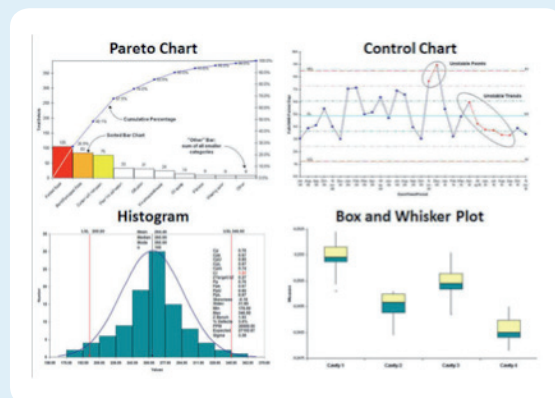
Pareto Chart

Cumulative Percentage

Sorted Bar Chart

"Other" Bar: sum of all smaller categories

Control Chart

Unstable Points

Unstable Trends

Histogram

Box and Whisker Plot

Cavity 1

Cavity 2

Cavity 3

Cavity 4